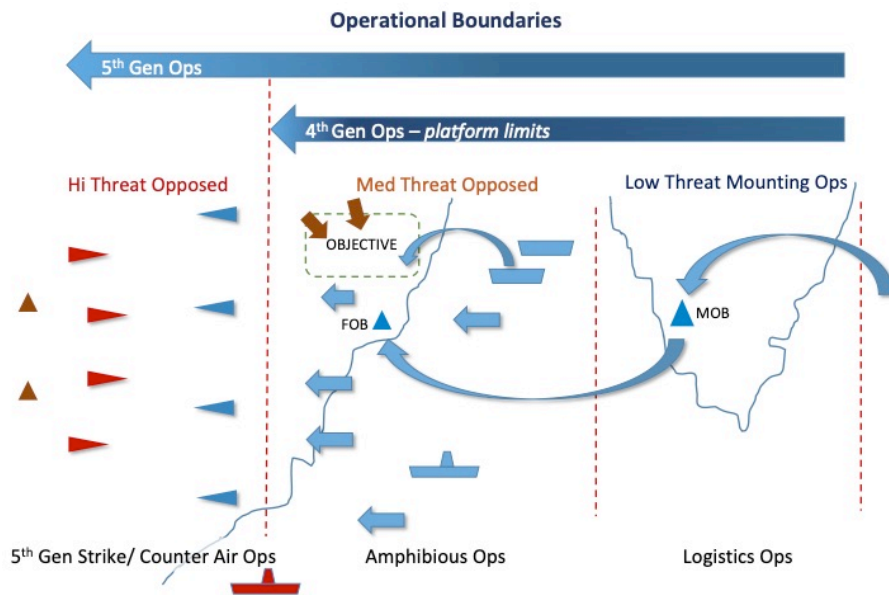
Operational Boundaries

$5^{th}$ Gen Ops

$4^{th}$ Gen Ops – *platform limits*

Hi Threat Opposed

Med Threat Opposed

Low Threat Mounting Ops

OBJECTIVE

FOB

MOB

$5^{th}$ Gen Strike/ Counter Air Ops

Amphibious Ops

Logistics Ops